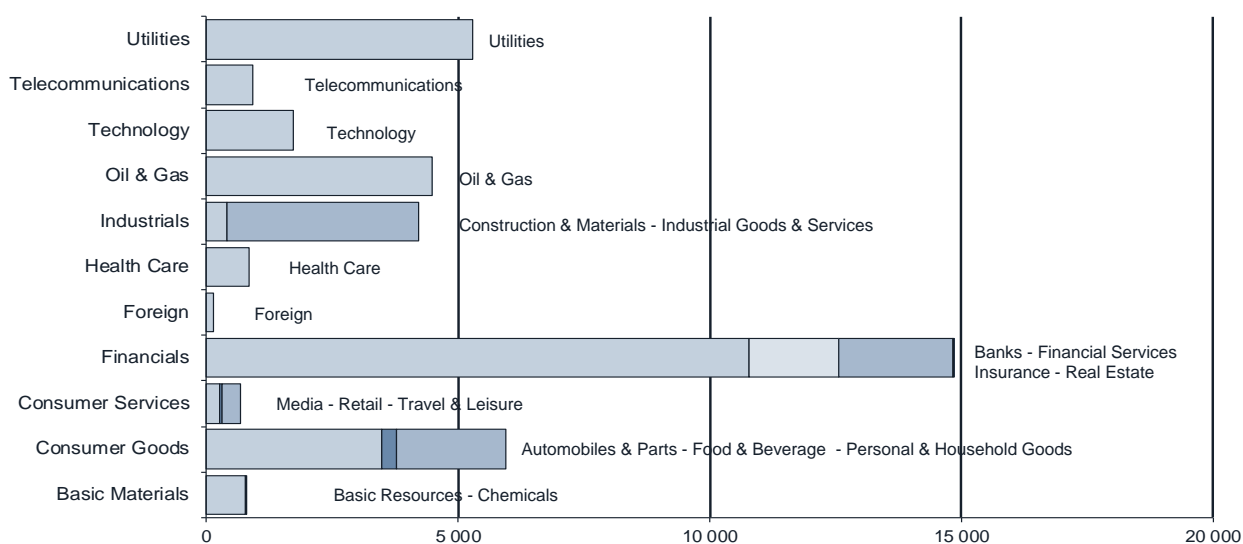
Utilities
Telecommunications
Technology
Oil & Gas
Industrials
Health Care
Foreign
Financials
Consumer Services
Consumer Goods
Basic Materials

Utilities
Telecommunications
Technology
Oil & Gas
Construction & Materials - Industrial Goods & Services
Health Care
Foreign
Banks - Financial Services
Insurance - Real Estate
Media - Retail - Travel & Leisure
Automobiles & Parts - Food & Beverage - Personal & Household Goods
Basic Resources - Chemicals

0
5 000
10 000
15 000
20 000